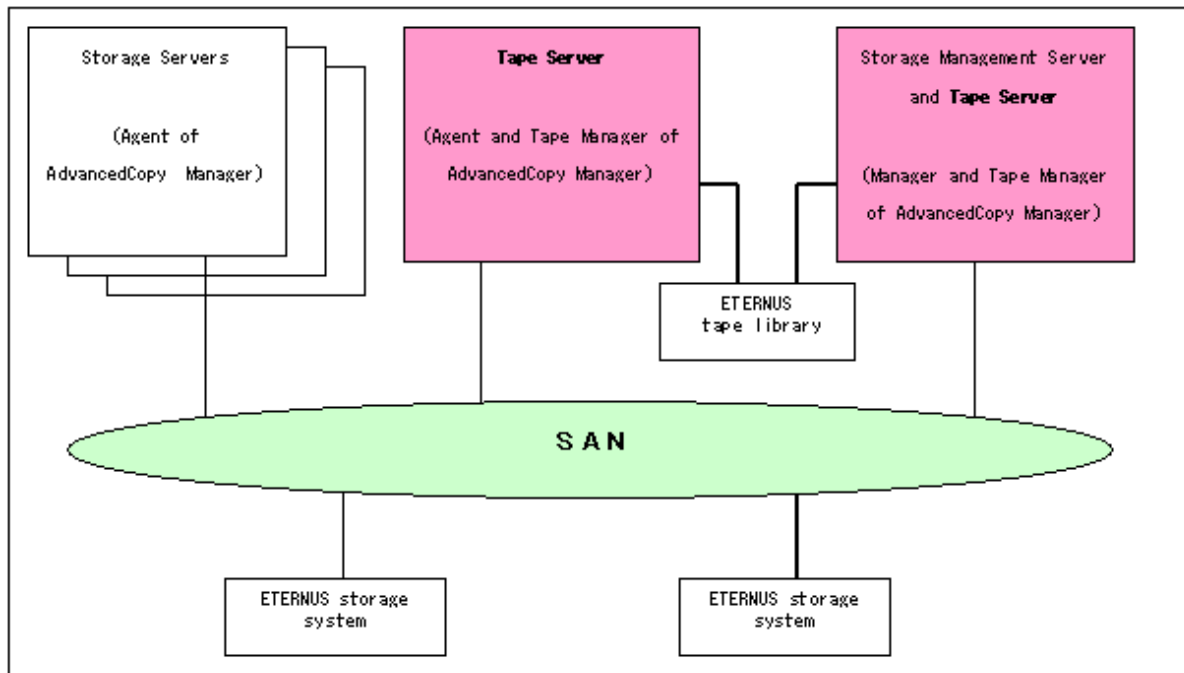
Storage Servers

(Agent of AdvancedCopy Manager)

Tape Server

(Agent and Tape Manager of AdvancedCopy Manager)

Storage Management Server and Tape Server

(Manager and Tape Manager of AdvancedCopy Manager)

ETERNUS tape library

SAN

ETERNUS storage system

ETERNUS storage system